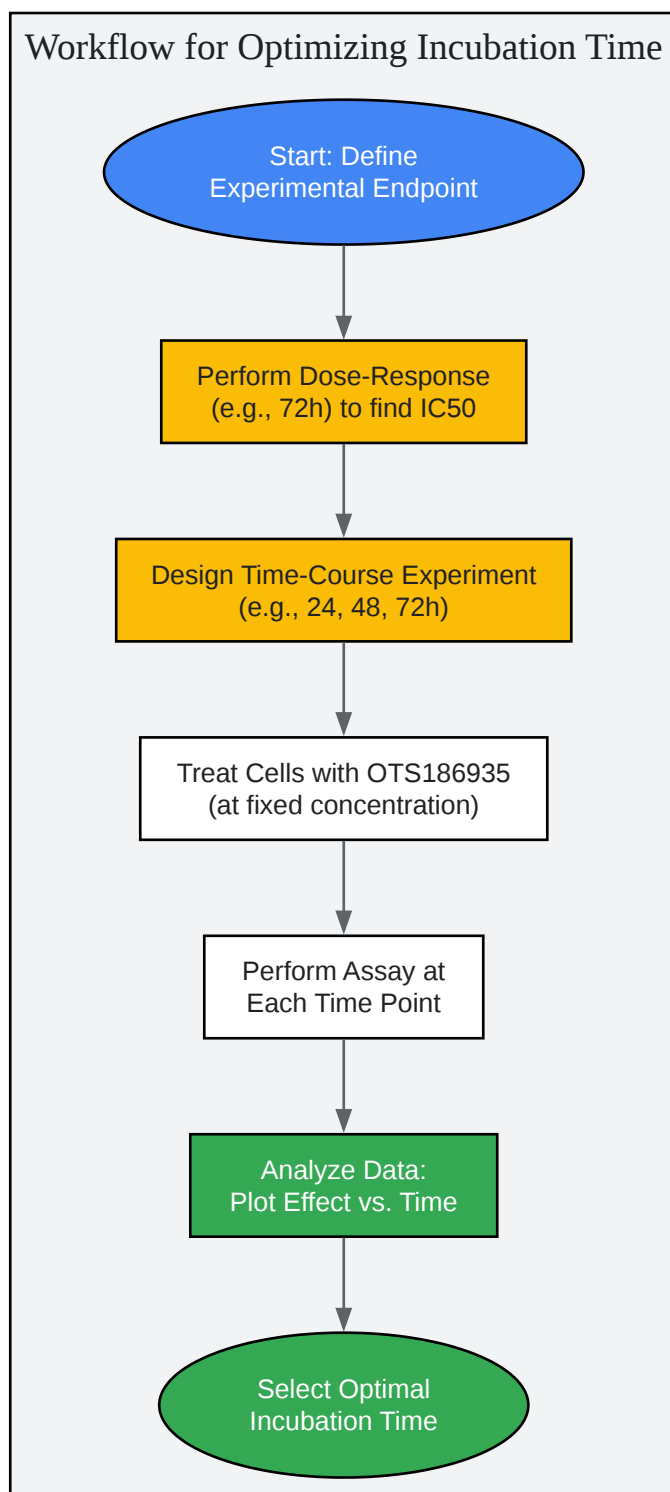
Workflow for Optimizing Incubation Time

Start: Define Experimental Endpoint

Perform Dose-Response (e.g., 72h) to find IC50

Design Time-Course Experiment (e.g., 24, 48, 72h)

Treat Cells with OTS186935 (at fixed concentration)

Perform Assay at Each Time Point

Analyze Data: Plot Effect vs. Time

Select Optimal Incubation Time